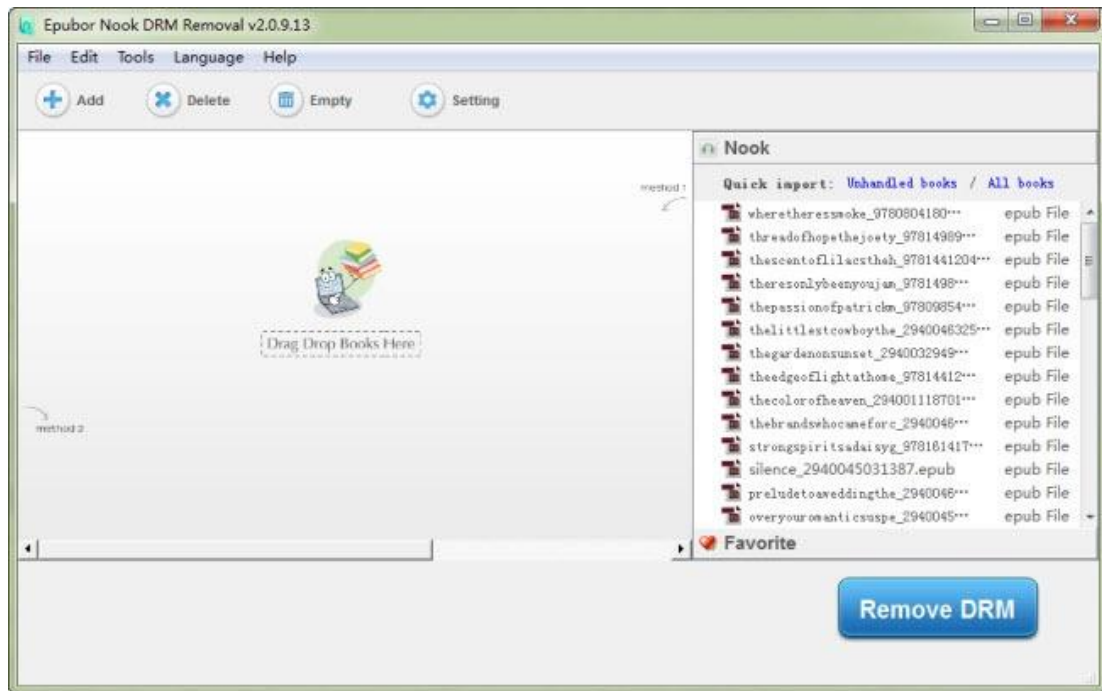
Epubor Nook DRM Removal v2.0.9.13

File Edit Tools Language Help

Add Delete Empty Setting

method 1

Drag Drop Books Here

method 2

Nook

Quick import: Unhandled books / All books

| | |
|---|---|
| wheretheressmoke_9780804180··· | epub File |
| threadofhopethejoety_97814989··· | epub File |
| thescentoflilacsthe h_9781441204··· | epub File |
| theresonlybeenyoujam_9781498··· | epub File |
| thepassionofpatrickm_97809854··· | epub File |
| thelittlestcowboythe_2940046325··· | epub File |
| thegardenonsunset_2940032949··· | epub File |
| theedgeoflightathome_97814412··· | epub File |
| thecolorofheaven_294001118701··· | epub File |
| thebrandswhocameforc_2940046··· | epub File |
| strongspiritsadaisyg_978161417··· | epub File |
| silence_2940045031387.epub | epub File |
| preludetoaweddingthe_2940046··· | epub File |
| overyourromanticsuspe_2940045··· | epub File |

Favorite

Remove DRM